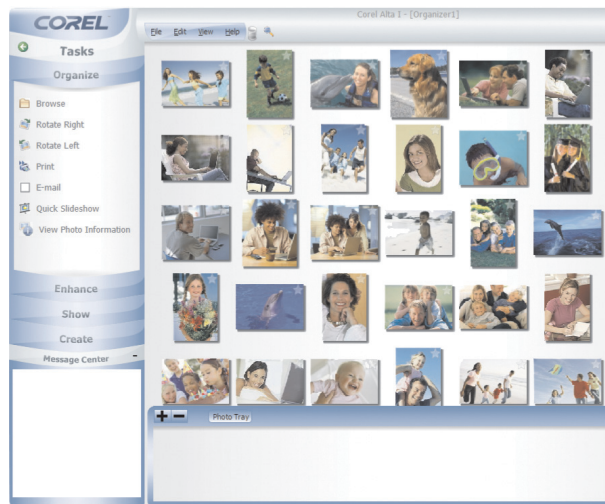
COREL

Tasks

Organize

Browse
Rotate Right
Rotate Left
Print
E-mail
Quick Slideshow
View Photo Information

Enhance
Show
Create
Message Center

Corel Alta I - [Organizer1]

File Edit View Help

+ −
Photo Tray